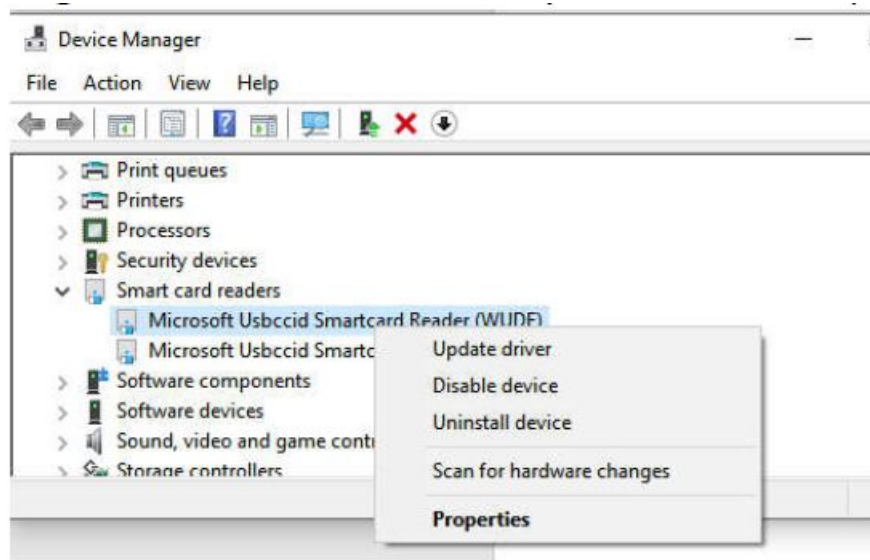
Device Manager

File Action View Help

Print queues
Printers
Processors
Security devices
Smart card readers
Microsoft Usbccid Smartcard Reader (WUDF)
Microsoft Usbccid Smartc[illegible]
Software components
Software devices
Sound, video and game contr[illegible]
Storage controllers

Update driver
Disable device
Uninstall device
Scan for hardware changes
Properties